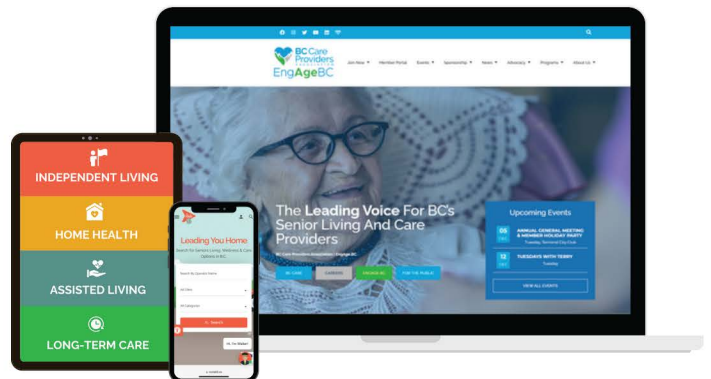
BC Care Providers
EngAgeBC

Join Now
Member Portal
Events
Sponsorship
News
Advocacy
Programs
About Us

The Leading Voice For BC's Senior Living And Care Providers

BC Care Providers Association | EngAge BC

BC CARE
CAREERS
ENGAGE BC
FOR THE PUBLIC

Upcoming Events

05
ANNUAL GENERAL MEETING & MEMBER HOLIDAY PARTY
Tuesday, Terminal City Club

12
TUESDAYS WITH TERRY
Tuesday

VIEW ALL EVENTS

INDEPENDENT LIVING

HOME HEALTH

ASSISTED LIVING

LONG-TERM CARE

Leading You Home

Search for Seniors Living Websites & Care Options in BC

Search By Operator Name

All Cities

All Categories

Search

Hi, I'm Robbie!